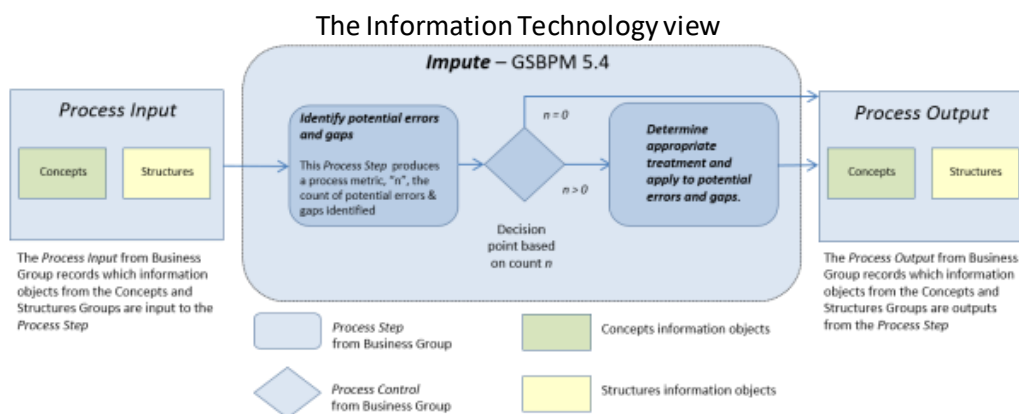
The Information Technology view

*Impute* – GSBPM 5.4

*Process Input*

Concepts

Structures

The *Process Input* from Business Group records which information objects from the Concepts and Structures Groups are input to the *Process Step*

**Identify potential errors and gaps**

This *Process Step* produces a process metric, "n", the count of potential errors & gaps identified

n = 0

n > 0

Decision point based on count *n*

**Determine appropriate treatment and apply to potential errors and gaps.**

*Process Output*

Concepts

Structures

The *Process Output* from Business Group records which information objects from the Concepts and Structures Groups are outputs from the *Process Step*

*Process Step* from Business Group

*Process Control* from Business Group

Concepts information objects

Structures information objects